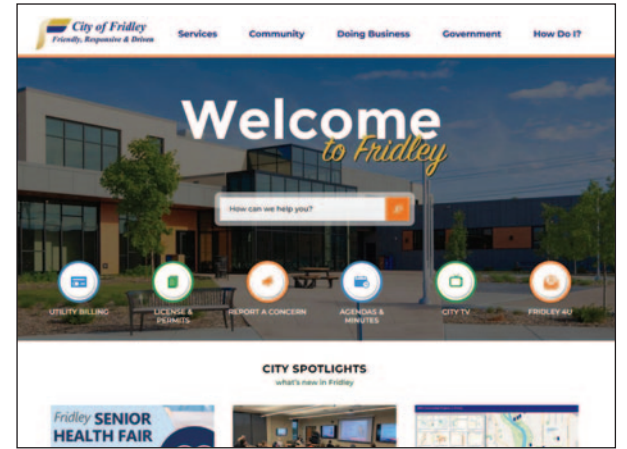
City of Fridley
Friendly, Responsive & Driven

Services Community Doing Business Government How Do I?

Welcome
to Fridley

How can we help you?

UTILITY BILLING
LICENSE & PERMITS
REPORT A CONCERN
AGENDAS & MINUTES
CITY TV
FRIDLEY 4U

CITY SPOTLIGHTS
what's new in Fridley

Fridley SENIOR HEALTH FAIR